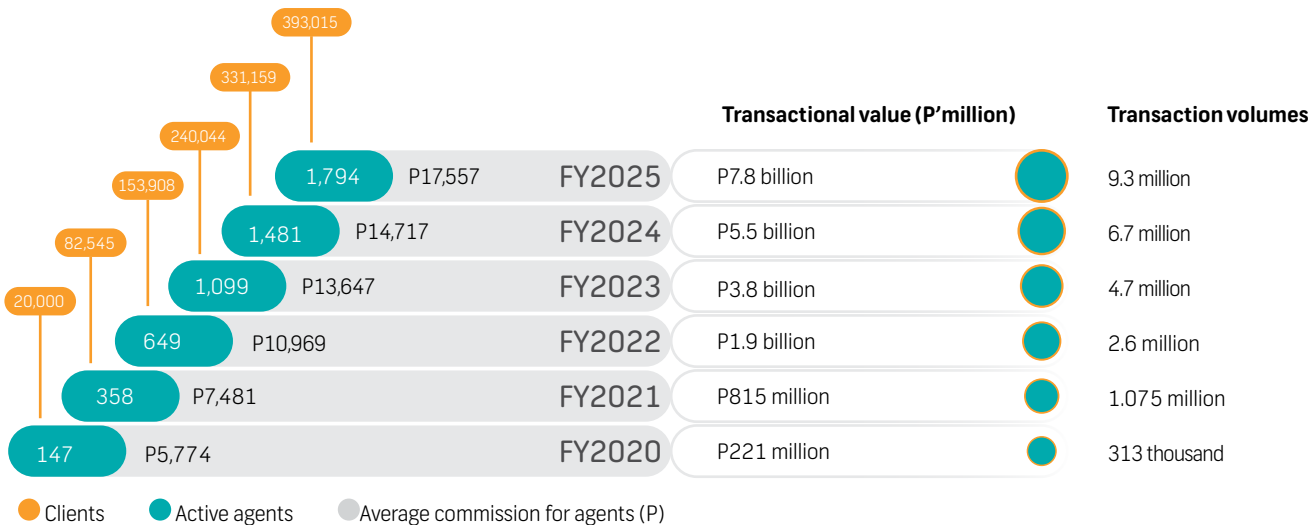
393,015

331,159

240,044

153,908

82,545

20,000

Transactional value (P’million)

Transaction volumes

| | | | | |
|---|---|---|---|---|
| 1,794 | P17,557 | FY2025 | P7.8 billion | 9.3 million |
| 1,481 | P14,717 | FY2024 | P5.5 billion | 6.7 million |
| 1,099 | P13,647 | FY2023 | P3.8 billion | 4.7 million |
| 649 | P10,969 | FY2022 | P1.9 billion | 2.6 million |
| 358 | P7,481 | FY2021 | P815 million | 1.075 million |
| 147 | P5,774 | FY2020 | P221 million | 313 thousand |

Clients Active agents Average commission for agents (P)